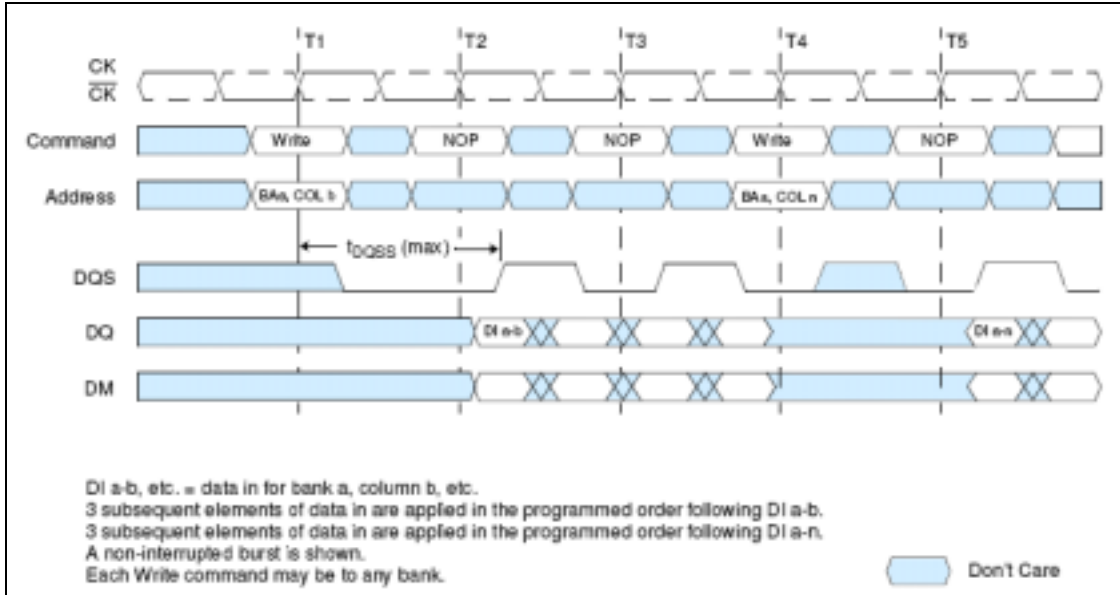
T1 T2 T3 T4 T5

CK
$\overline{CK}$

Command Write NOP NOP Write NOP

Address BAs, COL b BAs, COL n

$t_{DQSS}$ (max)

DQS

DQ DI a-b DI a-n

DM

DI a-b, etc. = data in for bank a, column b, etc.
3 subsequent elements of data in are applied in the programmed order following DI a-b.
3 subsequent elements of data in are applied in the programmed order following DI a-n.
A non-interrupted burst is shown.
Each Write command may be to any bank.

Don't Care